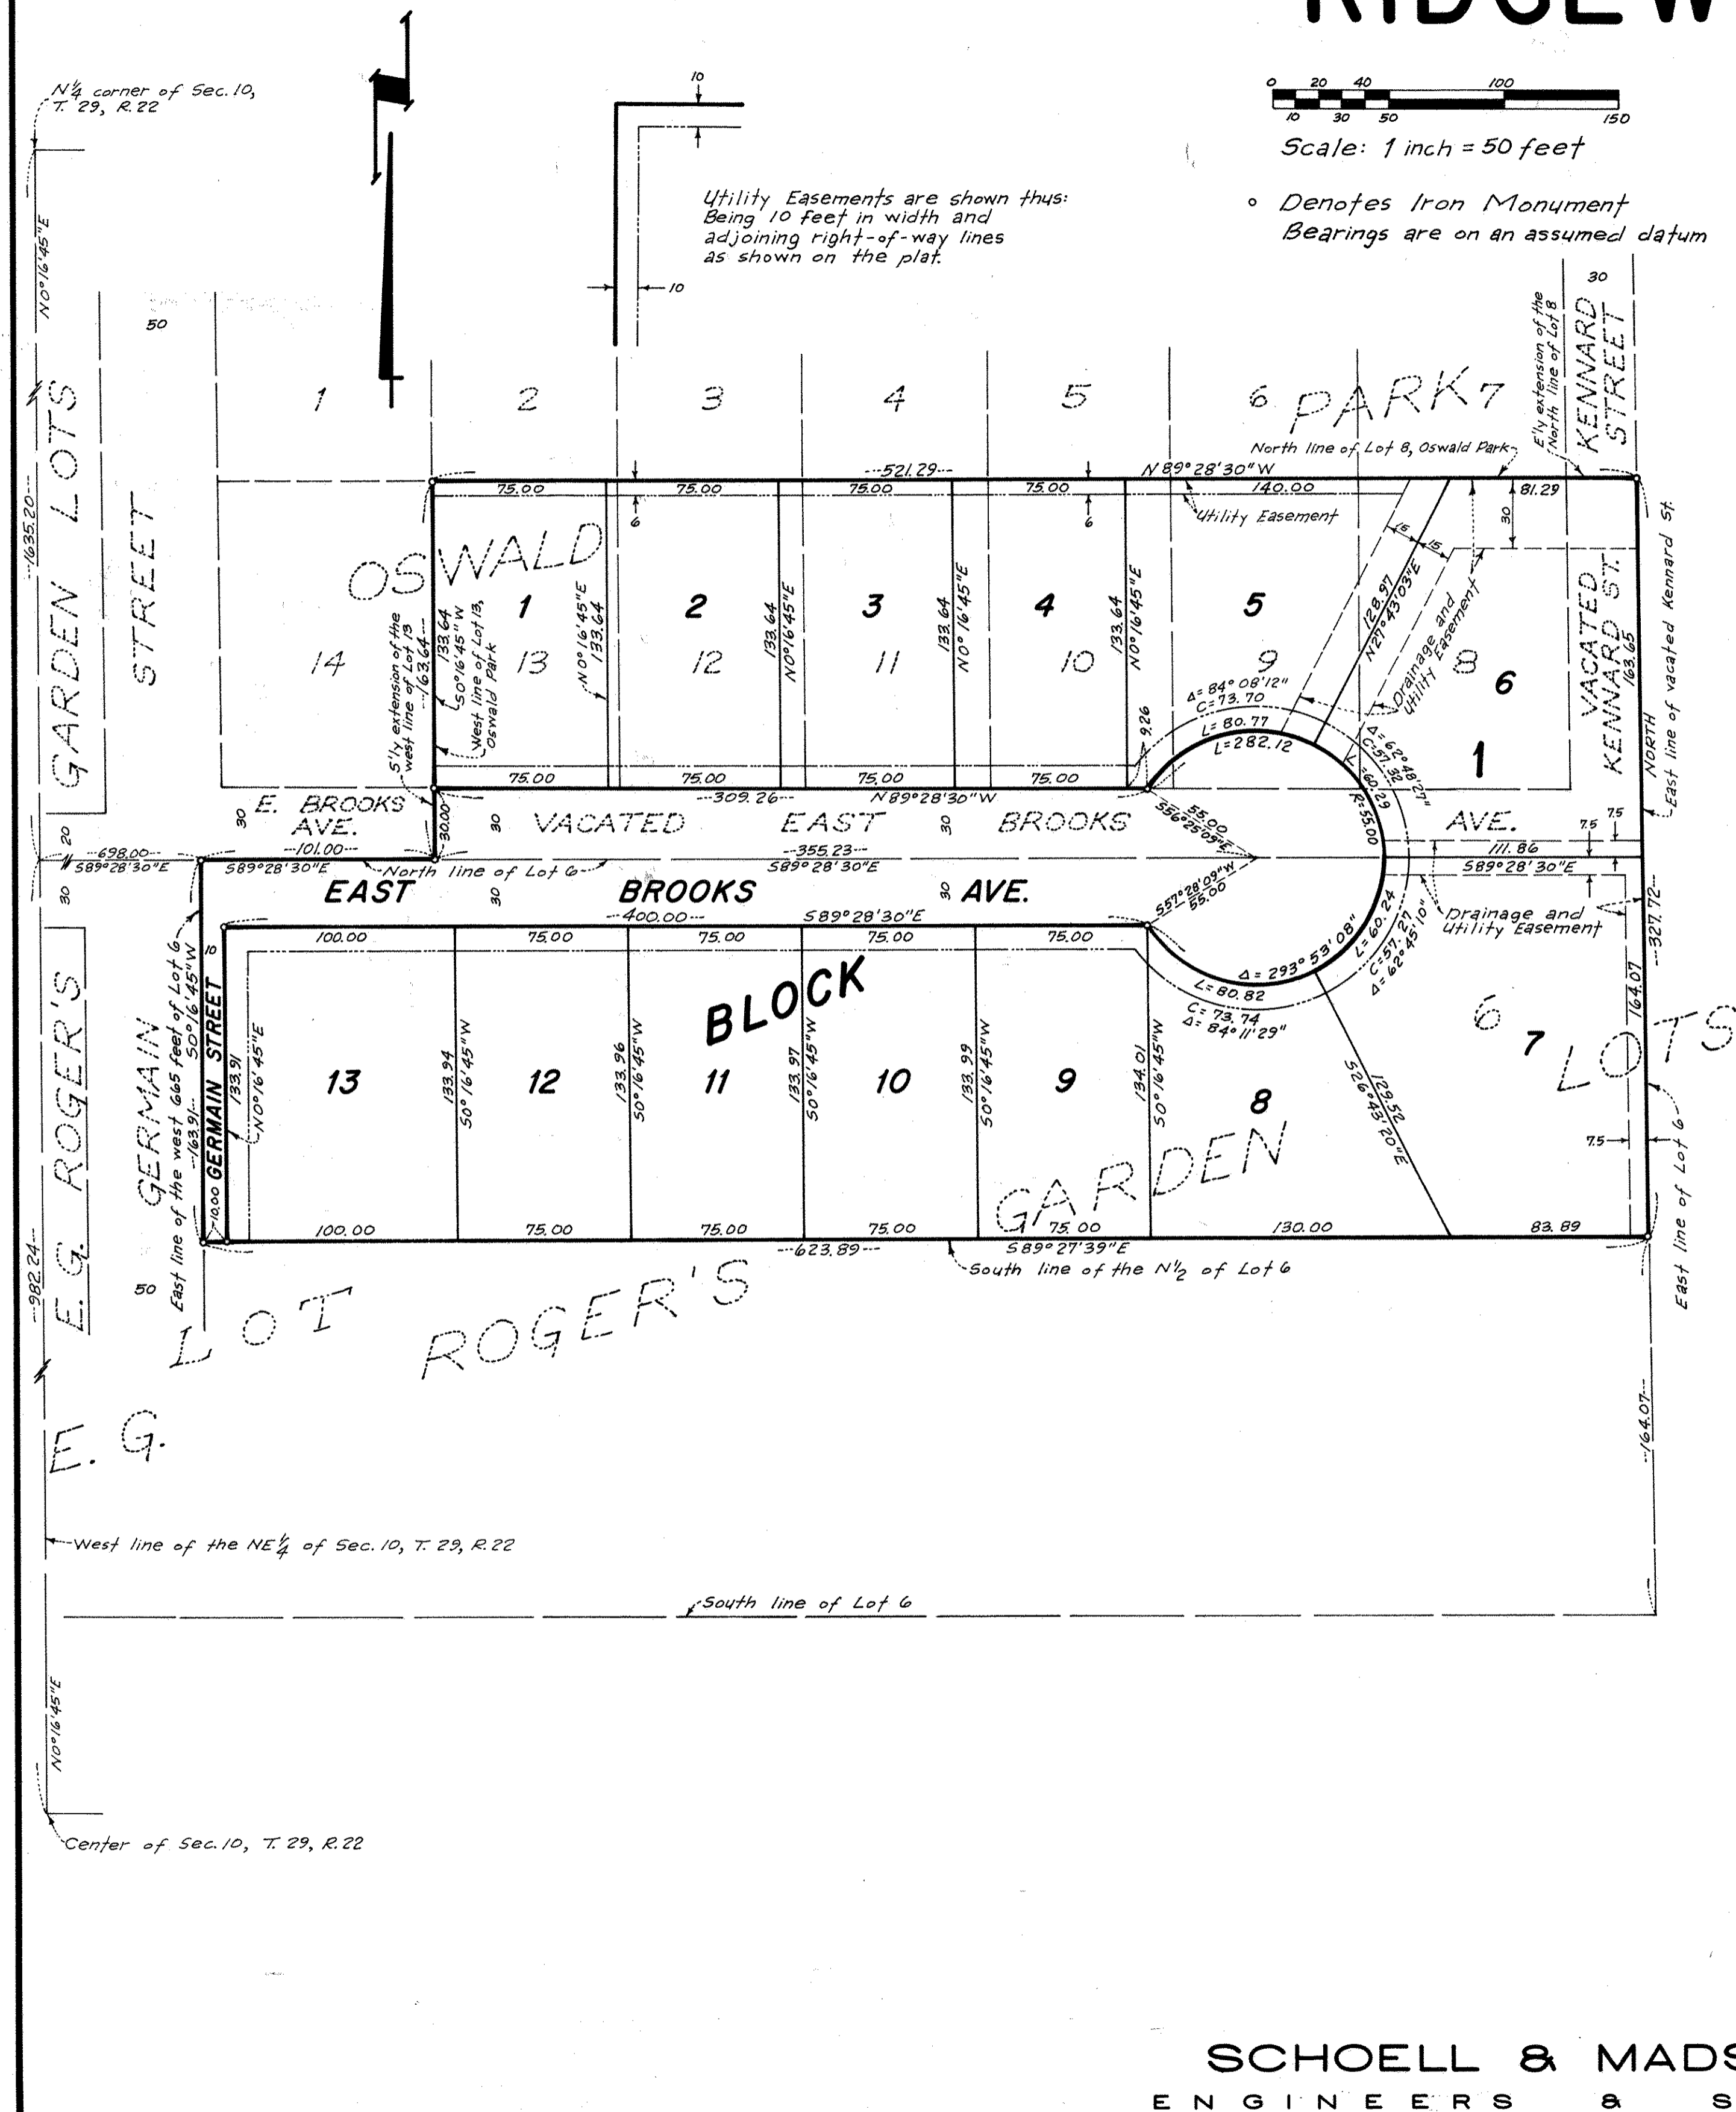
RIDGEW

0 20 40 100
10 30 50 150
Scale: 1 inch = 50 feet

∘ Denotes Iron Monument
Bearings are on an assumed datum

N¼ corner of Sec. 10, T. 29, R. 22

N0°16'45"E

10

Utility Easements are shown thus: Being 10 feet in width and adjoining right-of-way lines as shown on the plat.

10

50

30

1 2 3 4 5 6 PARK 7

E'ly extension of the North line of Lot 8

KENNARD STREET

North line of Lot 8, Oswald Park

--521.29--
N89°28'30"W
75.00 75.00 75.00 75.00 140.00
81.29
6 6
Utility Easement
30
15 15

GARDEN LOTS

STREET

--1635.20--

OSWALD

14 13 12 11 10 9 8

1 2 3 4 5 6 1

133.64 S0°16'45"W --163.64--
S'ly extension of the west line of Lot 13
West line of Lot 13, Oswald Park
N0°16'45"E 133.64
133.64 N0°16'45"E
133.64 N0°16'45"E
133.64 N0°16'45"E

128.97 N21°43'03"E
Drainage and Utility Easement
Δ=84°08'12" C=73.70 L=80.77 L=282.12
Δ=62°48'27" C=57.32 L=60.29
9.26
R=55.00

VACATED KENNARD ST. 163.65
NORTH
East line of vacated Kennard St.

75.00 75.00 75.00 75.00
--309.26-- N89°28'30"W
30 E. BROOKS AVE.
30.00
30 VACATED EAST 30 BROOKS AVE.
55.00 S56°25'09"E
7.5 7.5
20
--698.00--
S89°28'30"E
--101.00--
S89°28'30"E
North line of Lot 6
--355.23--
S89°28'30"E
111.86
S89°28'30"E

30 EAST BROOKS 30 AVE.
--400.00-- S89°28'30"E
S57°28'09"W 55.00
Drainage and Utility Easement
--327.72--

100.00 75.00 75.00 75.00 75.00
Δ=293°53'08"
L=60.24 C=57.27 Δ=62°45'10"
L=80.82 C=73.74 Δ=84°11'29"

BLOCK

E.G. ROGER'S

GERMAIN

East line of the west 665 feet of Lot 6 S0°16'45"W --163.91--

GERMAIN STREET

10
133.91 N0°16'45"E
10.00

13 12 11 10 9 8 7 6

133.94 S0°16'45"W
133.96 S0°16'45"W
133.97 S0°16'45"W
133.99 S0°16'45"W
134.01 S0°16'45"W
129.52 S26°43'20"E
164.07

LOTS

7.5

GARDEN

100.00 75.00 75.00 75.00 75.00 130.00 83.89
--623.89--
S89°27'39"E
South line of the N½ of Lot 6

East line of Lot 6

50

--982.24--

LOT ROGER'S

E. G.

--164.07--

West line of the NE¼ of Sec. 10, T. 29, R. 22

South line of Lot 6

N0°16'45"E

Center of Sec. 10, T. 29, R. 22

SCHOELL & MADS
ENGINEERS & S